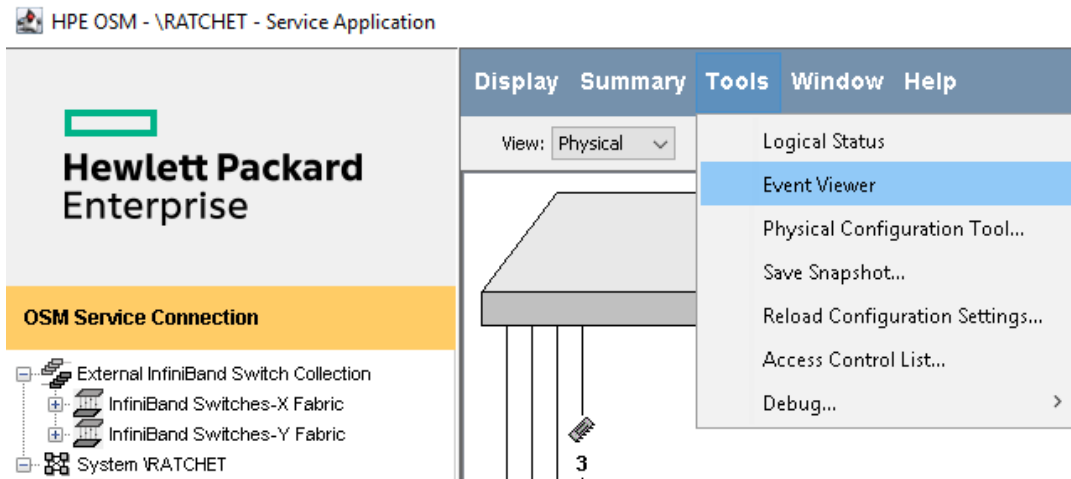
HPE OSM - \RATCHET - Service Application

Hewlett Packard Enterprise

OSM Service Connection

External InfiniBand Switch Collection
InfiniBand Switches-X Fabric
InfiniBand Switches-Y Fabric
System \RATCHET

Display Summary Tools Window Help

View: Physical

Logical Status
Event Viewer
Physical Configuration Tool...
Save Snapshot...
Reload Configuration Settings...
Access Control List...
Debug...

3